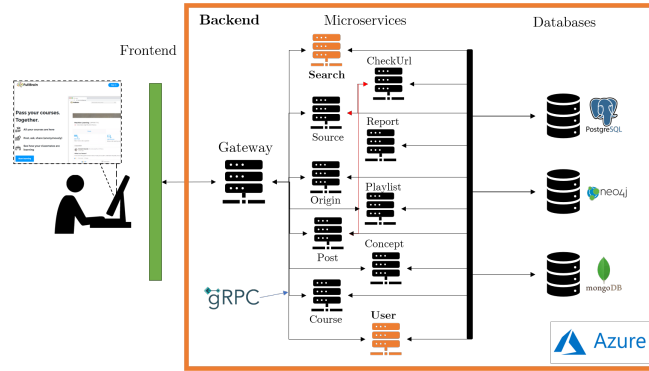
Backend

Microservices

Databases

Frontend

PathBrain

Pass your courses. Together.

Gateway

Search

CheckUrl

Source

Report

Playlist

Origin

Post

Concept

Course

User

gRPC

PostgreSQL

neo4j

mongoDB

Azure